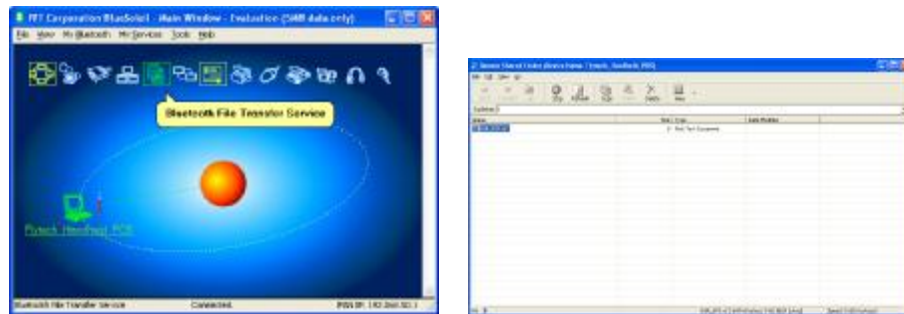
FFT Corporation BlueSoleil - Main Window - Evaluation (5MB data only)

File View My Bluetooth My Services Tools Help

Bluetooth File Transfer Service

Pocket_Handheld PDA

Bluetooth File Transfer Service Connected. PAN IP: 192.168.50.1

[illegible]